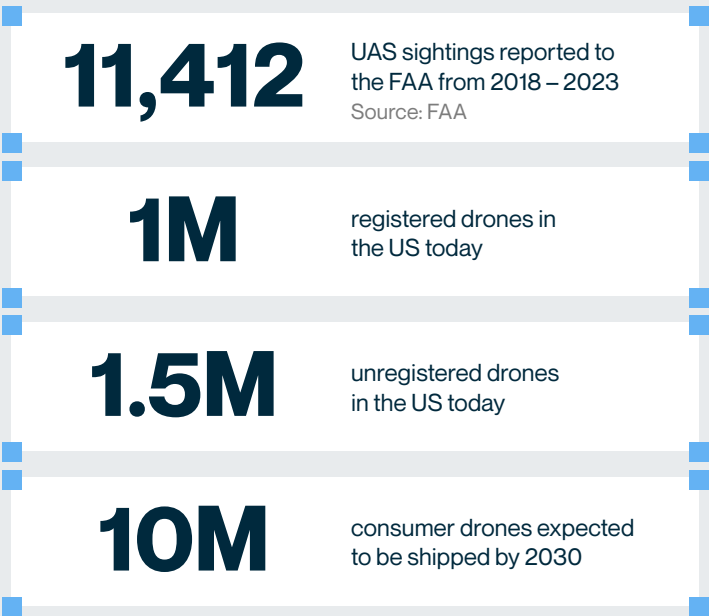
11,412

UAS sightings reported to the FAA from 2018 – 2023
Source: FAA

1M

registered drones in the US today

1.5M

unregistered drones in the US today

10M

consumer drones expected to be shipped by 2030